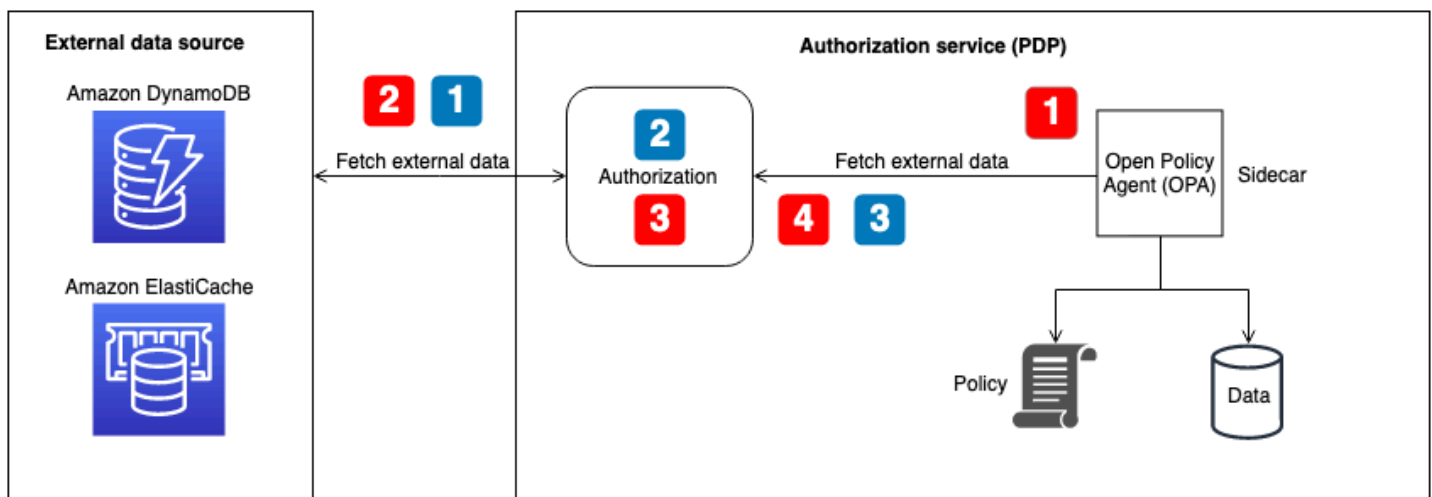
External data source

Amazon DynamoDB

Amazon ElastiCache

2 1

Fetch external data

Authorization service (PDP)

2

Authorization

3

Fetch external data

4 3

1

Open Policy Agent (OPA)

Sidecar

Policy

Data